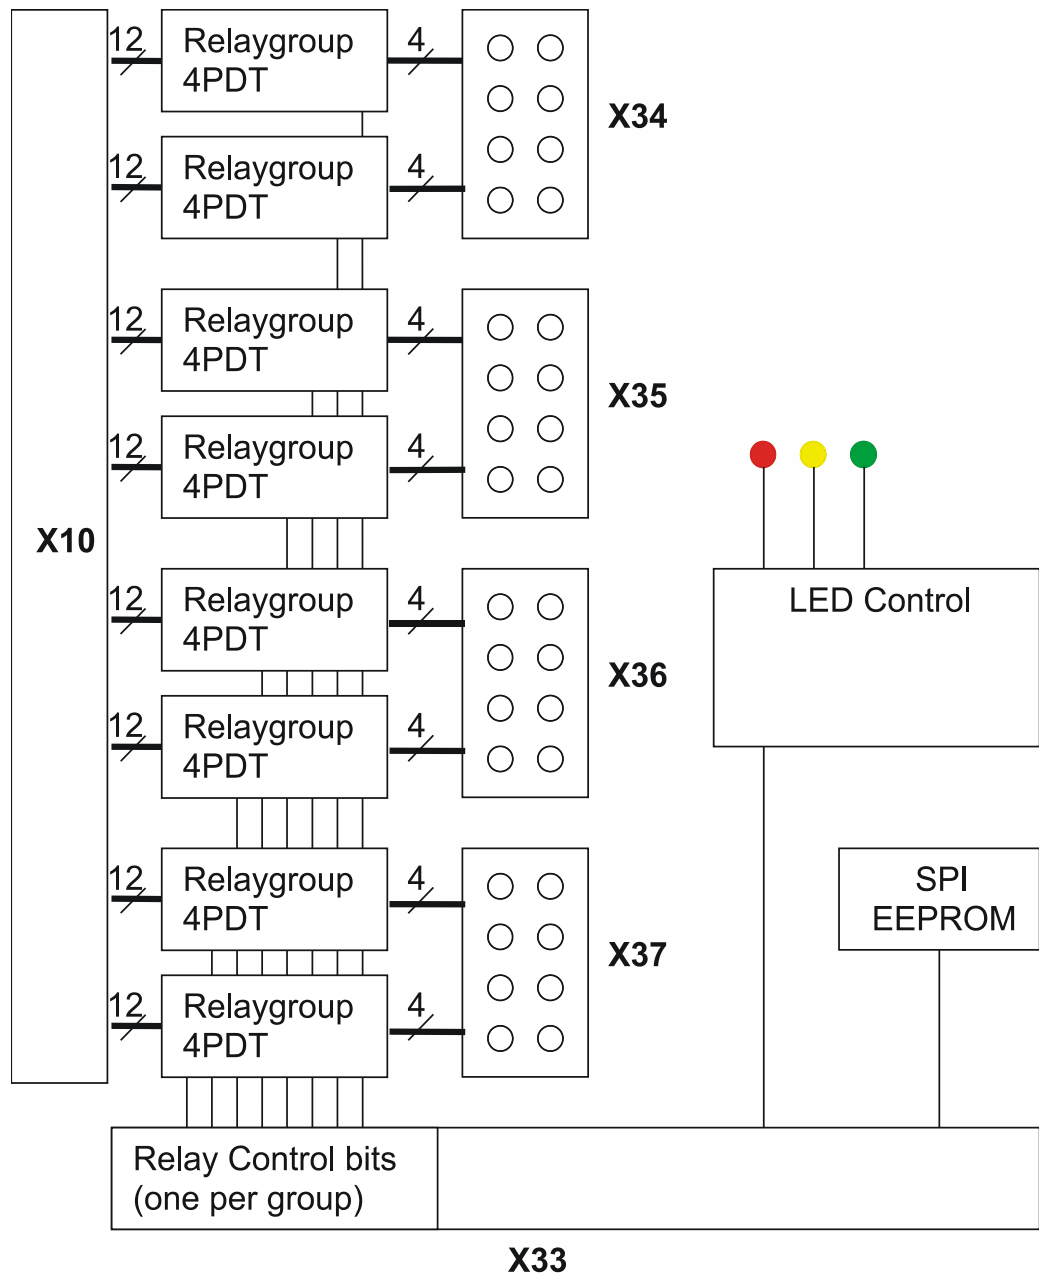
12
Relaygroup 4PDT
4
12
Relaygroup 4PDT
4
X34
12
Relaygroup 4PDT
4
12
Relaygroup 4PDT
4
X35
X10
12
Relaygroup 4PDT
4
12
Relaygroup 4PDT
4
X36
LED Control
12
Relaygroup 4PDT
4
12
Relaygroup 4PDT
4
X37
SPI EEPROM
Relay Control bits (one per group)
X33